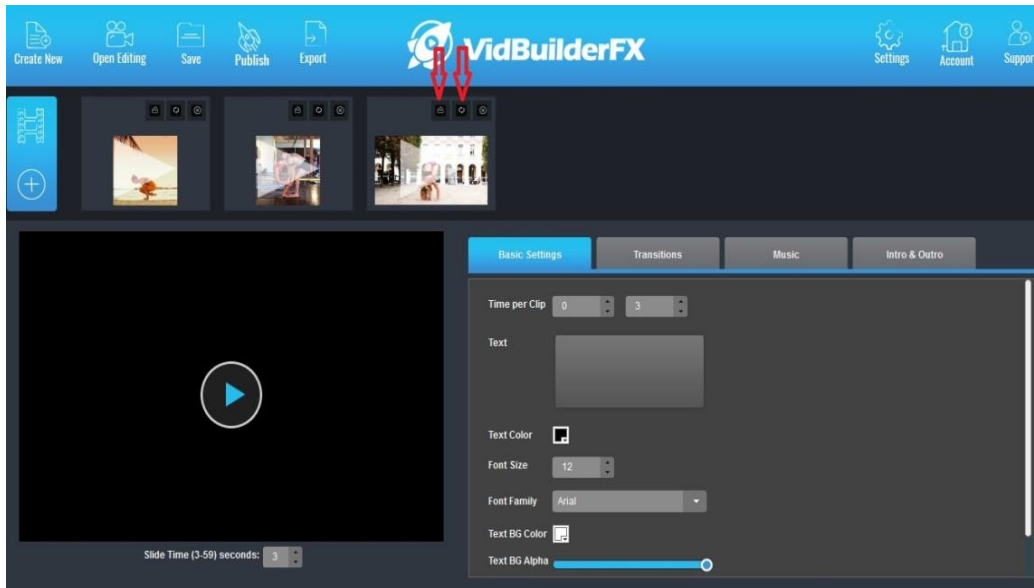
Create New
Open Editing
Save
Publish
Export

VidBuilderFX

Settings
Account
Suppor

Basic Settings
Transitions
Music
Intro & Outro

Time per Clip 0 3

Text

Text Color

Font Size 12

Font Family Arial

Text BG Color

Text BG Alpha

Slide Time (3-59) seconds: 3